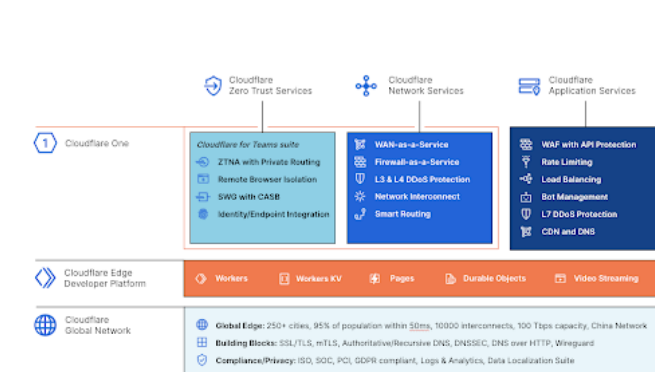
Cloudflare Zero Trust Services

Cloudflare Network Services

Cloudflare Application Services

1 Cloudflare One

Cloudflare for Teams suite
ZTNA with Private Routing
Remote Browser Isolation
SWG with CASB
Identity/Endpoint Integration

WAN-as-a-Service
Firewall-as-a-Service
L3 & L4 DDoS Protection
Network Interconnect
Smart Routing

WAF with API Protection
Rate Limiting
Load Balancing
Bot Management
L7 DDoS Protection
CDN and DNS

Cloudflare Edge Developer Platform

Workers
Workers KV
Pages
Durable Objects
Video Streaming

Cloudflare Global Network

Global Edge: 250+ cities, 95% of population within 50ms, 10000 interconnects, 100 Tbps capacity, China Network
Building Blocks: SSL/TLS, mTLS, Authoritative/Recursive DNS, DNSSEC, DNS over HTTP, Wireguard
Compliance/Privacy: ISO, SOC, PCI, GDPR compliant, Logs & Analytics, Data Localization Suite